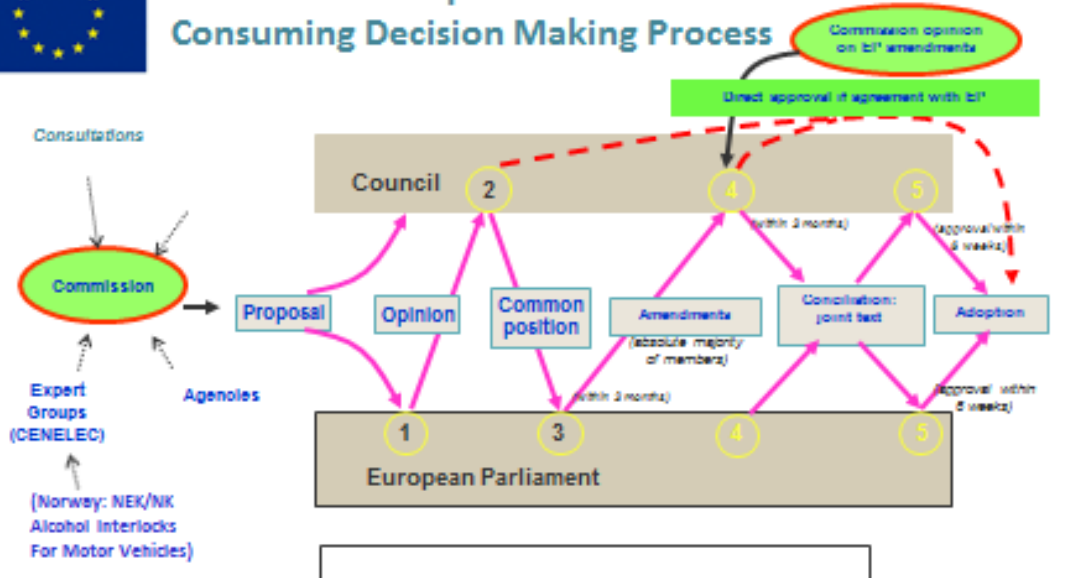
Consuming Decision Making Process

Commission opinion on EP amendments

Direct approval if agreement with EP

Consultations

Council

2

4

5

(within 3 months)

(approval within 6 weeks)

Commission

Proposal

Opinion

Common position

Amendments

(absolute majority of members)

Conciliation: joint text

Adoption

Expert Groups (CENELEC)

Agencies

(within 3 months)

(approval within 6 weeks)

1

3

4

5

European Parliament

(Norway: NEK/NK Alcohol Interlocks For Motor Vehicles)